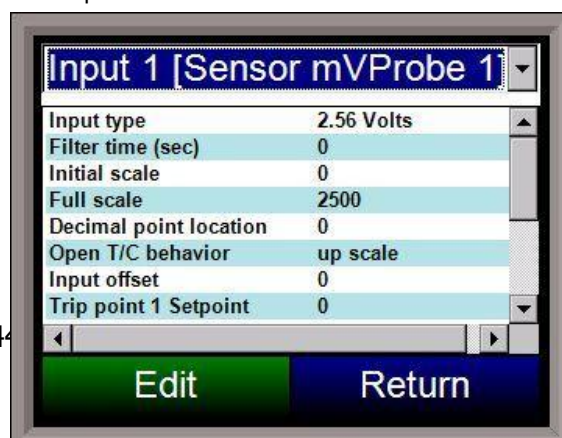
Input 1 [Sensor mVProbe 1]

| Input type | 2.56 Volts |
|---|---|
| Filter time (sec) | 0 |
| Initial scale | 0 |
| Full scale | 2500 |
| Decimal point location | 0 |
| Open T/C behavior | up scale |
| Input offset | 0 |
| Trip point 1 Setpoint | 0 |

Edit

Return